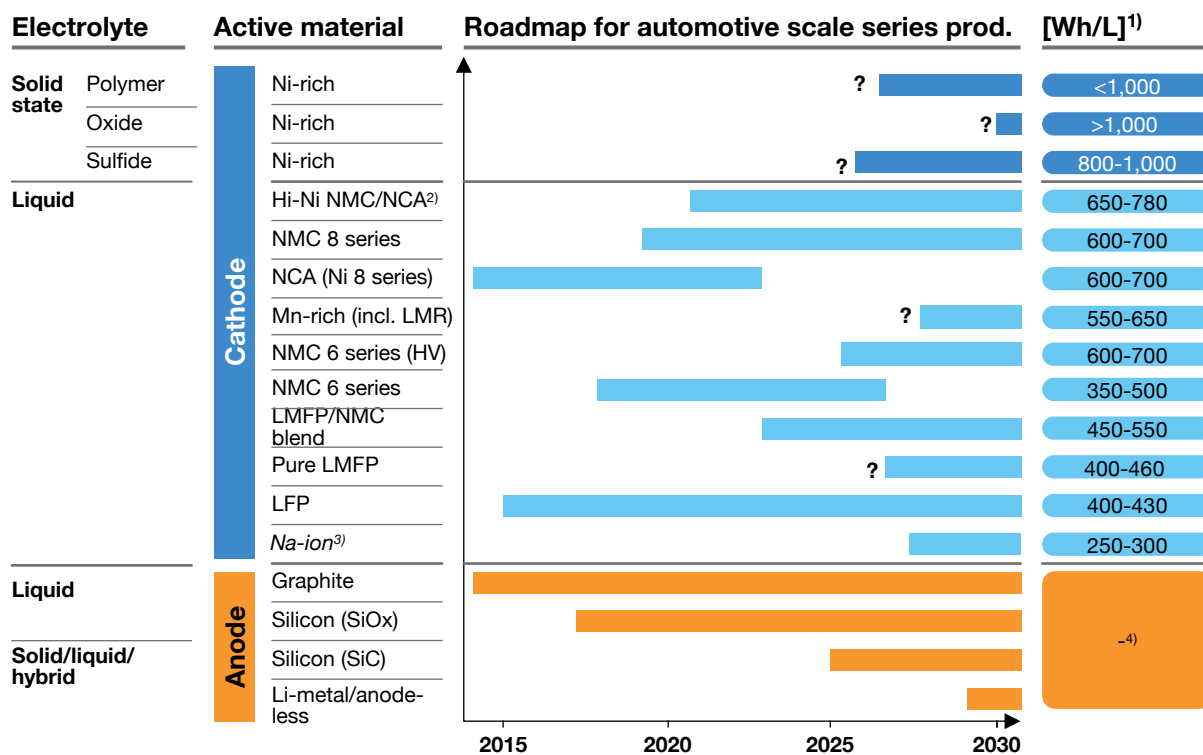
| Electrolyte | | | Active material | Roadmap for automotive scale series prod. | [Wh/L]$^{1)}$ |
|---|---|---|---|---|---|
| Solid state | Polymer | Cathode | Ni-rich | ? | <1,000 |
| | Oxide | | Ni-rich | ? | >1,000 |
| | Sulfide | | Ni-rich | ? | 800-1,000 |
| Liquid | | | Hi-Ni NMC/NCA$^{2)}$ | | 650-780 |
| | | | NMC 8 series | | 600-700 |
| | | | NCA (Ni 8 series) | | 600-700 |
| | | | Mn-rich (incl. LMR) | ? | 550-650 |
| | | | NMC 6 series (HV) | | 600-700 |
| | | | NMC 6 series | | 350-500 |
| | | | LMFP/NMC blend | | 450-550 |
| | | | Pure LMFP | ? | 400-460 |
| | | | LFP | | 400-430 |
| | | | Na-ion$^{3)}$ | | 250-300 |
| Liquid | | Anode | Graphite | | -$^{4)}$ |
| | | | Silicon (SiOx) | | |
| Solid/liquid/hybrid | | | Silicon (SiC) | | |
| | | | Li-metal/anode-less | | |

2015 2020 2025 2030